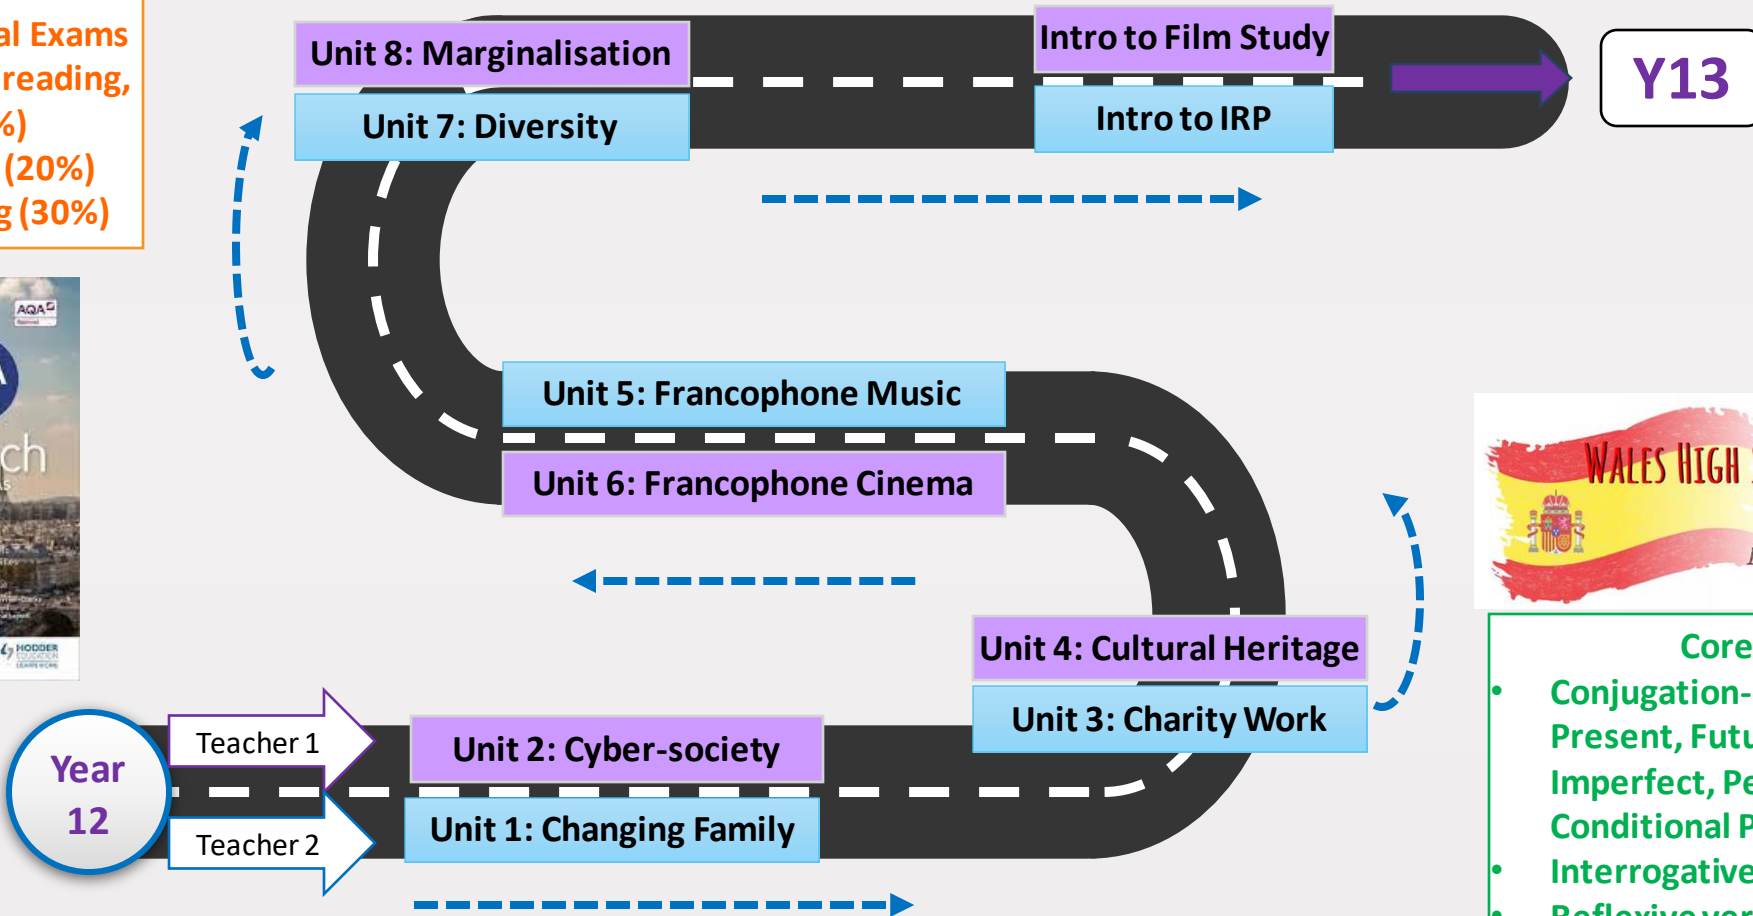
al Exams
reading,
%)
(20%)
g (30%)

AQA

ch

HODDER EDUCATION

Unit 8: Marginalisation
Unit 7: Diversity

Intro to Film Study
Intro to IRP

Y13

Unit 5: Francophone Music
Unit 6: Francophone Cinema

WALES HIGH

Unit 4: Cultural Heritage
Unit 3: Charity Work

Core
• Conjugation-
Present, Futu
Imperfect, Pe
Conditional P
• Interrogative
• Reflexive ver

Year 12

Teacher 1
Teacher 2

Unit 2: Cyber-society
Unit 1: Changing Family